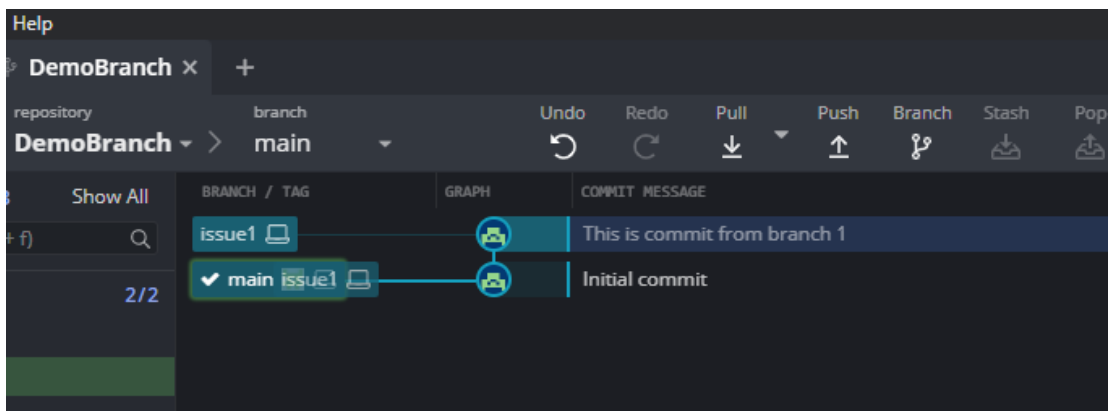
Help

DemoBranch × +

repository
DemoBranch > branch main

Undo Redo Pull Push Branch Stash Pop

Show All

2/2

BRANCH / TAG GRAPH COMMIT MESSAGE

issue1 This is commit from branch 1

✔ main issue1 Initial commit